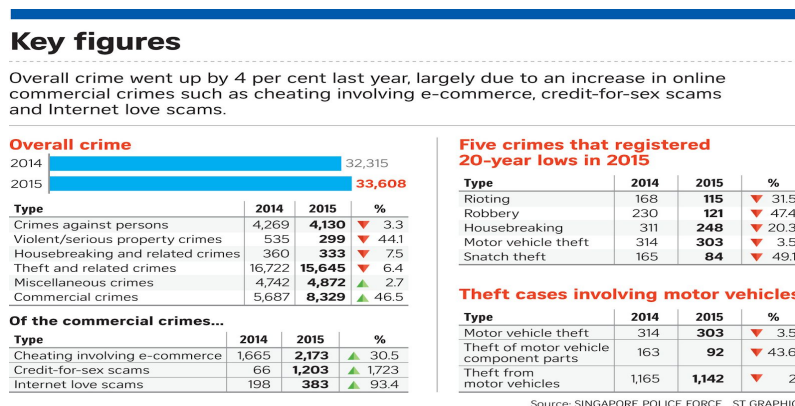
Key figures

Overall crime went up by 4 per cent last year, largely due to an increase in online commercial crimes such as cheating involving e-commerce, credit-for-sex scams and Internet love scams.

Overall crime

2014 32,315
2015 33,608

| Type | 2014 | 2015 | % |
|---|---|---|---|
| Crimes against persons | 4,269 | 4,130 | 3.3 |
| Violent/serious property crimes | 535 | 299 | 44.1 |
| Housebreaking and related crimes | 360 | 333 | 7.5 |
| Theft and related crimes | 16,722 | 15,645 | 6.4 |
| Miscellaneous crimes | 4,742 | 4,872 | 2.7 |
| Commercial crimes | 5,687 | 8,329 | 46.5 |

Of the commercial crimes...

| Type | 2014 | 2015 | % |
|---|---|---|---|
| Cheating involving e-commerce | 1,665 | 2,173 | 30.5 |
| Credit-for-sex scams | 66 | 1,203 | 1,723 |
| Internet love scams | 198 | 383 | 93.4 |

Five crimes that registered 20-year lows in 2015

| Type | 2014 | 2015 | % |
|---|---|---|---|
| Rioting | 168 | 115 | 31.5 |
| Robbery | 230 | 121 | 47.4 |
| Housebreaking | 311 | 248 | 20.3 |
| Motor vehicle theft | 314 | 303 | 3.5 |
| Snatch theft | 165 | 84 | 49.1 |

Theft cases involving motor vehicles

| Type | 2014 | 2015 | % |
|---|---|---|---|
| Motor vehicle theft | 314 | 303 | 3.5 |
| Theft of motor vehicle component parts | 163 | 92 | 43.6 |
| Theft from motor vehicles | 1,165 | 1,142 | 2 |

Source: SINGAPORE POLICE FORCE ST GRAPHIC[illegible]